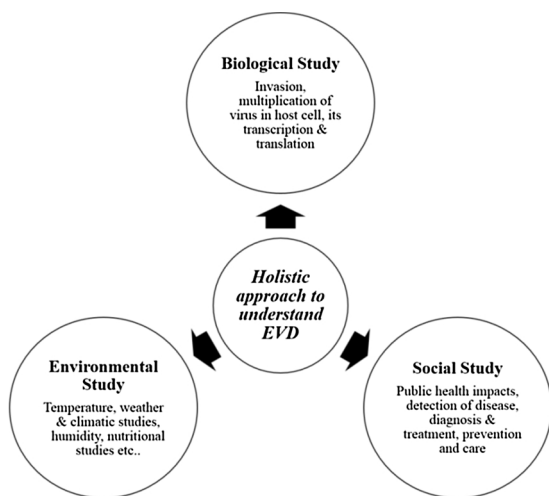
Biological Study

Invasion, multiplication of virus in host cell, its transcription & translation

Holistic approach to understand EVD

Environmental Study

Temperature, weather & climatic studies, humidity, nutritional studies etc..

Social Study

Public health impacts, detection of disease, diagnosis & treatment, prevention and care